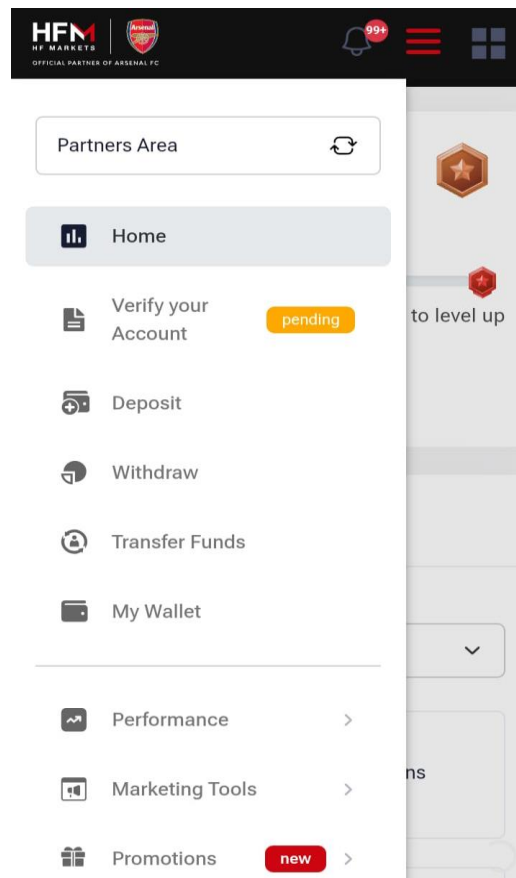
HFM
HF MARKETS
Arsenal
OFFICIAL PARTNER OF ARSENAL FC
99+

Partners Area

Home

Verify your Account
pending

Deposit

Withdraw

Transfer Funds

My Wallet

Performance

Marketing Tools

Promotions
new

to level up

ns